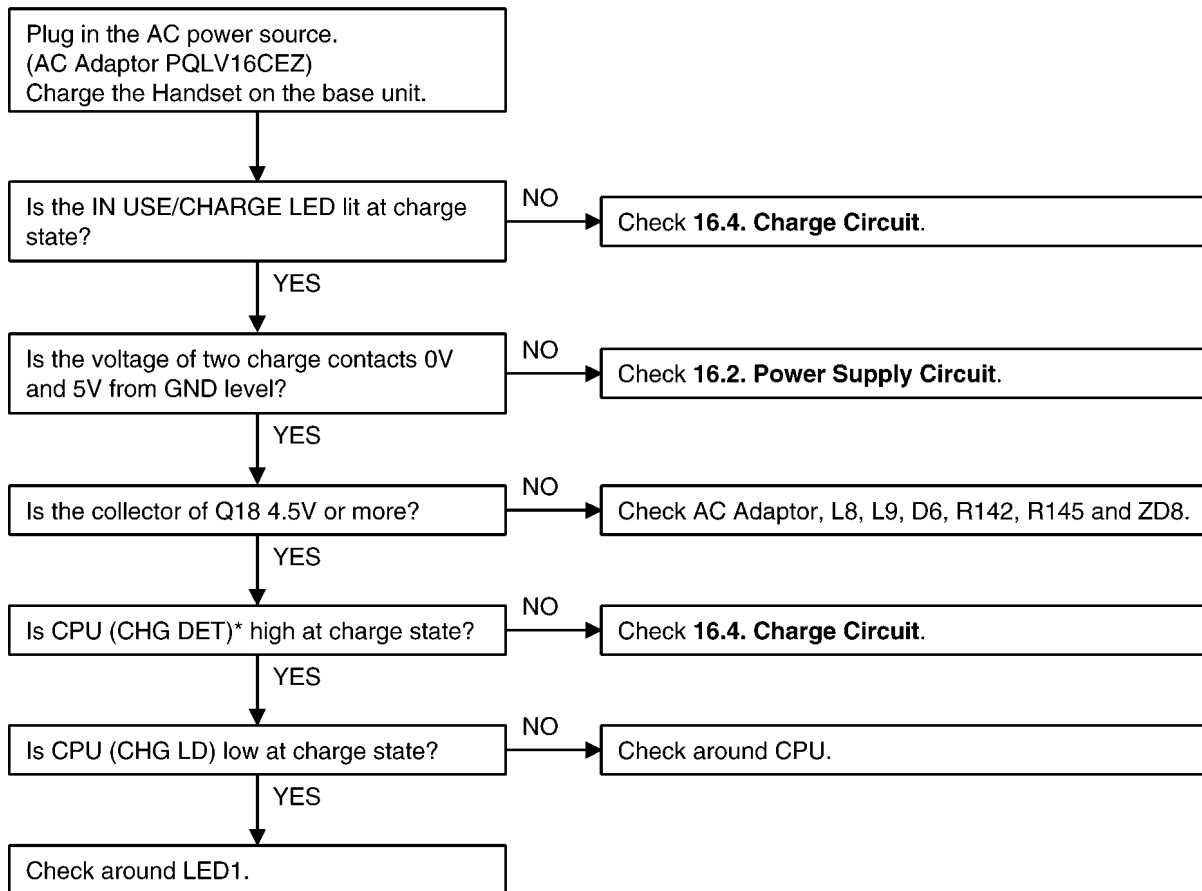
Plug in the AC power source.
(AC Adaptor PQLV16CEZ)
Charge the Handset on the base unit.

Is the IN USE/CHARGE LED lit at charge state?

NO

Check **16.4. Charge Circuit**.

YES

Is the voltage of two charge contacts 0V and 5V from GND level?

NO

Check **16.2. Power Supply Circuit**.

YES

Is the collector of Q18 4.5V or more?

NO

Check AC Adaptor, L8, L9, D6, R142, R145 and ZD8.

YES

Is CPU (CHG DET)* high at charge state?

NO

Check **16.4. Charge Circuit**.

YES

Is CPU (CHG LD) low at charge state?

NO

Check around CPU.

YES

Check around LED1.